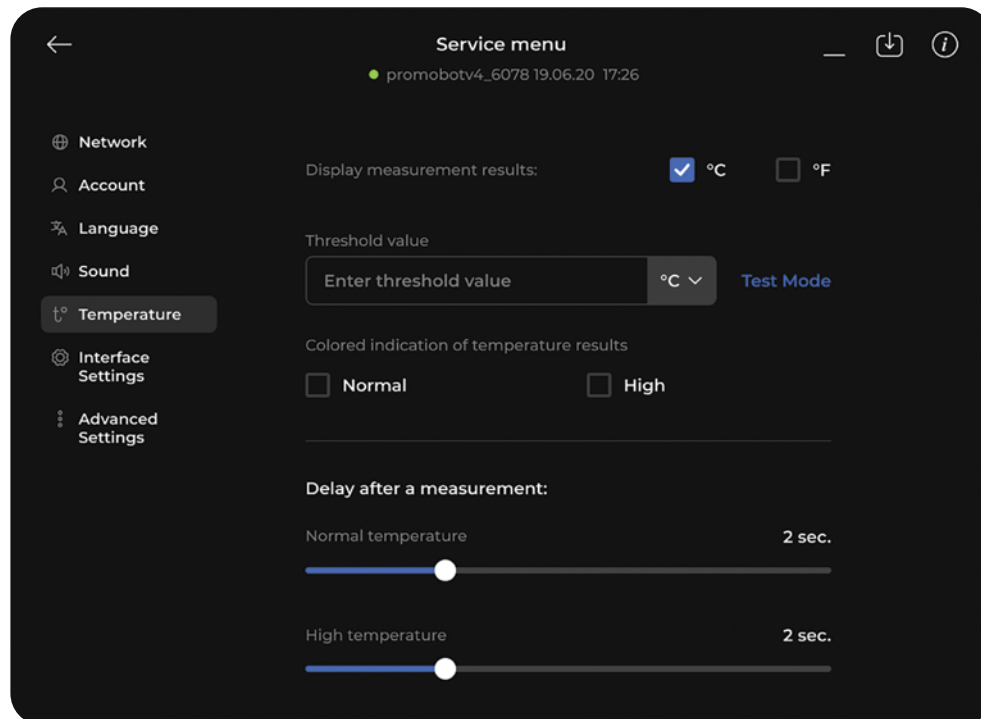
Service menu

promobotv4_6078 19.06.20 17:26

Network
Account
Language
Sound
Temperature
Interface Settings
Advanced Settings

Display measurement results: °C °F

Threshold value

Enter threshold value °C

Test Mode

Colored indication of temperature results

Normal High

Delay after a measurement:

Normal temperature 2 sec.

High temperature 2 sec.